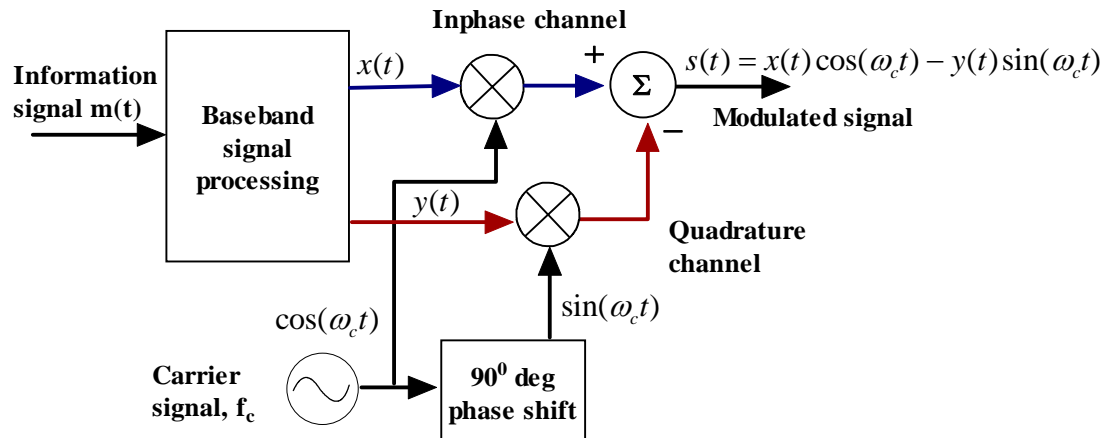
Inphase channel

Information signal m(t)

Baseband signal processing

$x(t)$

+

$\Sigma$

$s(t) = x(t)\cos(\omega_c t) - y(t)\sin(\omega_c t)$

Modulated signal

−

$y(t)$

Quadrature channel

$\sin(\omega_c t)$

$\cos(\omega_c t)$

Carrier signal, $f_c$

$90^0$ deg phase shift